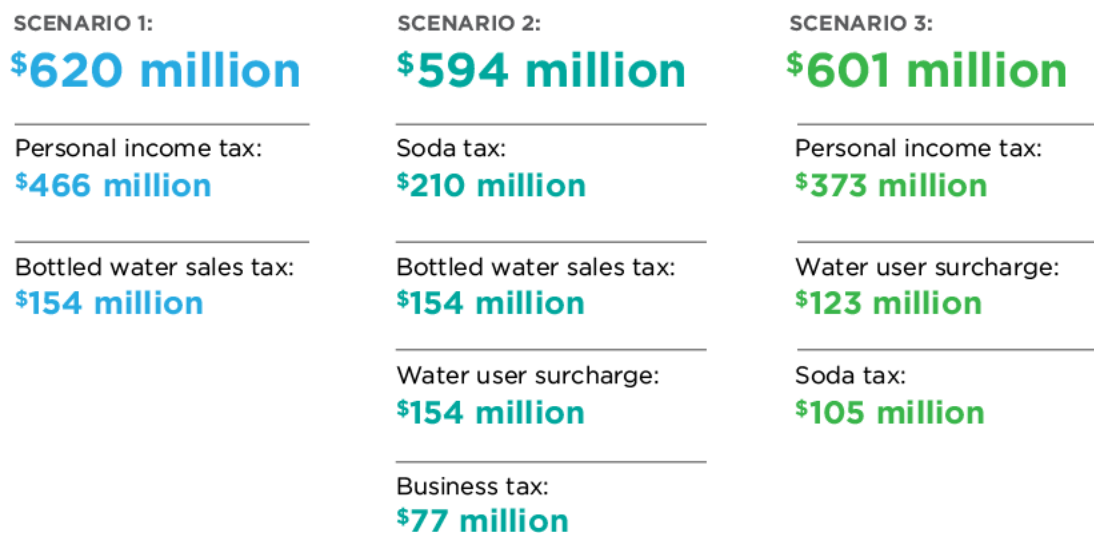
SCENARIO 1:
$620 million

Personal income tax:
$466 million

Bottled water sales tax:
$154 million

SCENARIO 2:
$594 million

Soda tax:
$210 million

Bottled water sales tax:
$154 million

Water user surcharge:
$154 million

Business tax:
$77 million

SCENARIO 3:
$601 million

Personal income tax:
$373 million

Water user surcharge:
$123 million

Soda tax:
$105 million